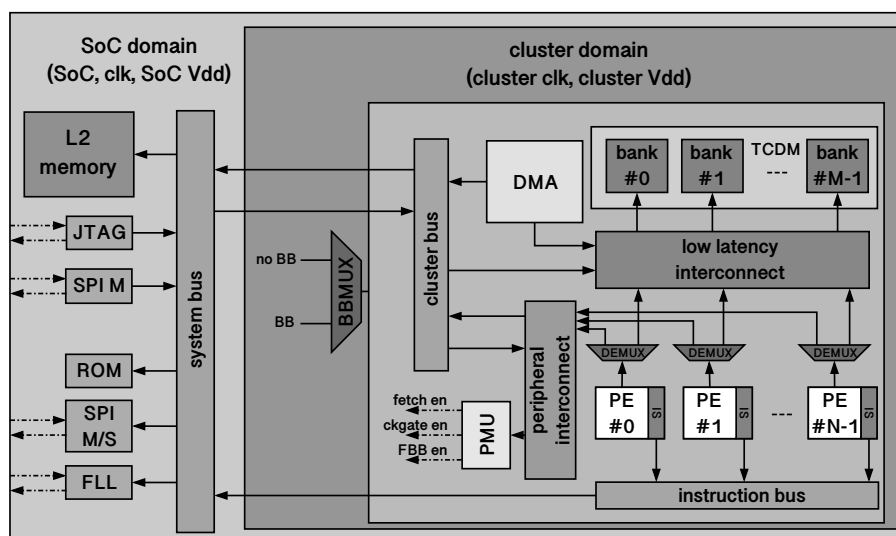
SoC domain
(SoC, clk, SoC Vdd)

cluster domain
(cluster clk, cluster Vdd)

L2 memory

JTAG

SPI M

ROM

SPI M/S

FLL

system bus

no BB

BB

BBMUX

cluster bus

DMA

bank #0

bank #1

TCDM

---

bank #M-1

low latency interconnect

peripheral interconnect

DEMUX

DEMUX

DEMUX

fetch en

ckgate en

FBB en

PMU

PE #0

I$

PE #1

I$

---

PE #N-1

I$

instruction bus